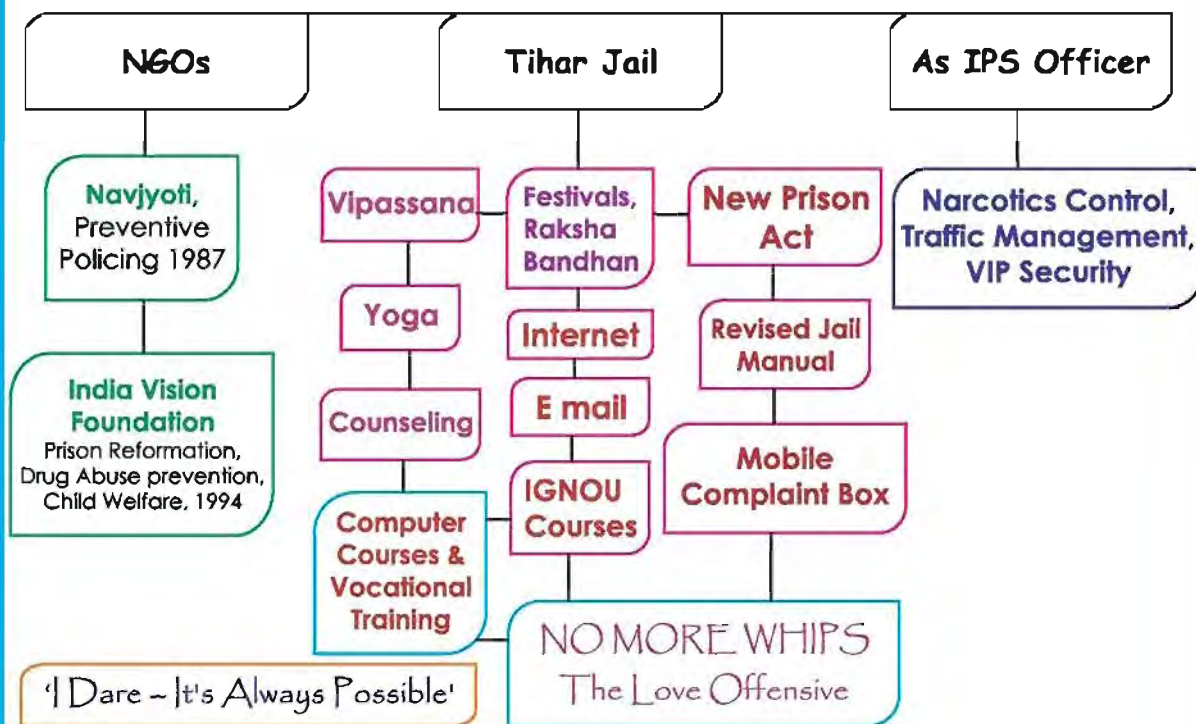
NGOs

Tihar Jail

As IPS Officer

Navjyoti, Preventive Policing 1987

India Vision Foundation
Prison Reformation, Drug Abuse prevention, Child Welfare, 1994

Vipassana

Yoga

Counseling

Computer Courses & Vocational Training

Festivals, Raksha Bandhan

Internet

E mail

IGNOU Courses

New Prison Act

Revised Jail Manual

Mobile Complaint Box

Narcotics Control, Traffic Management, VIP Security

NO MORE WHIPS
The Love Offensive

'I Dare ~ It's Always Possible'